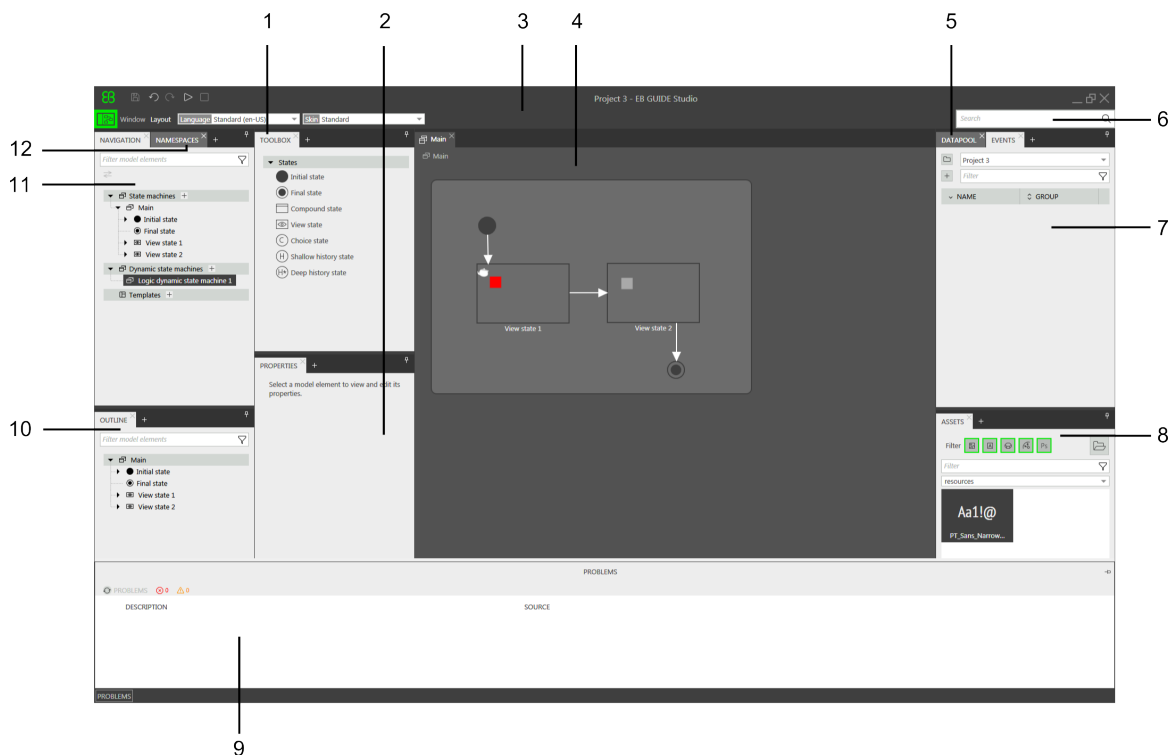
1 2 3 4 5

Project 3 - EB GUIDE Studio

Window Layout Language Standard (en-US) Skin Standard

Search

6

12 NAVIGATION NAMESPACES +

Filter model elements

11

State machines +
Main
Initial state
Final state
View state 1
View state 2
Dynamic state machines +
Logic dynamic state machine 1
Templates +

TOOLBOX +

States
Initial state
Final state
Compound state
View state
Choice state
Shallow history state
Deep history state

Main

Main

View state 1

View state 2

DATAPOOL EVENTS +

Project 3

Filter

NAME GROUP

7

PROPERTIES +

Select a model element to view and edit its properties.

10 OUTLINE +

Filter model elements

Main
Initial state
Final state
View state 1
View state 2

ASSETS +

Filter

8

Filter

resources

Aa1!@

PT_Sans_Narrow...

PROBLEMS

PROBLEMS 0 0

DESCRIPTION

SOURCE

PROBLEMS

9